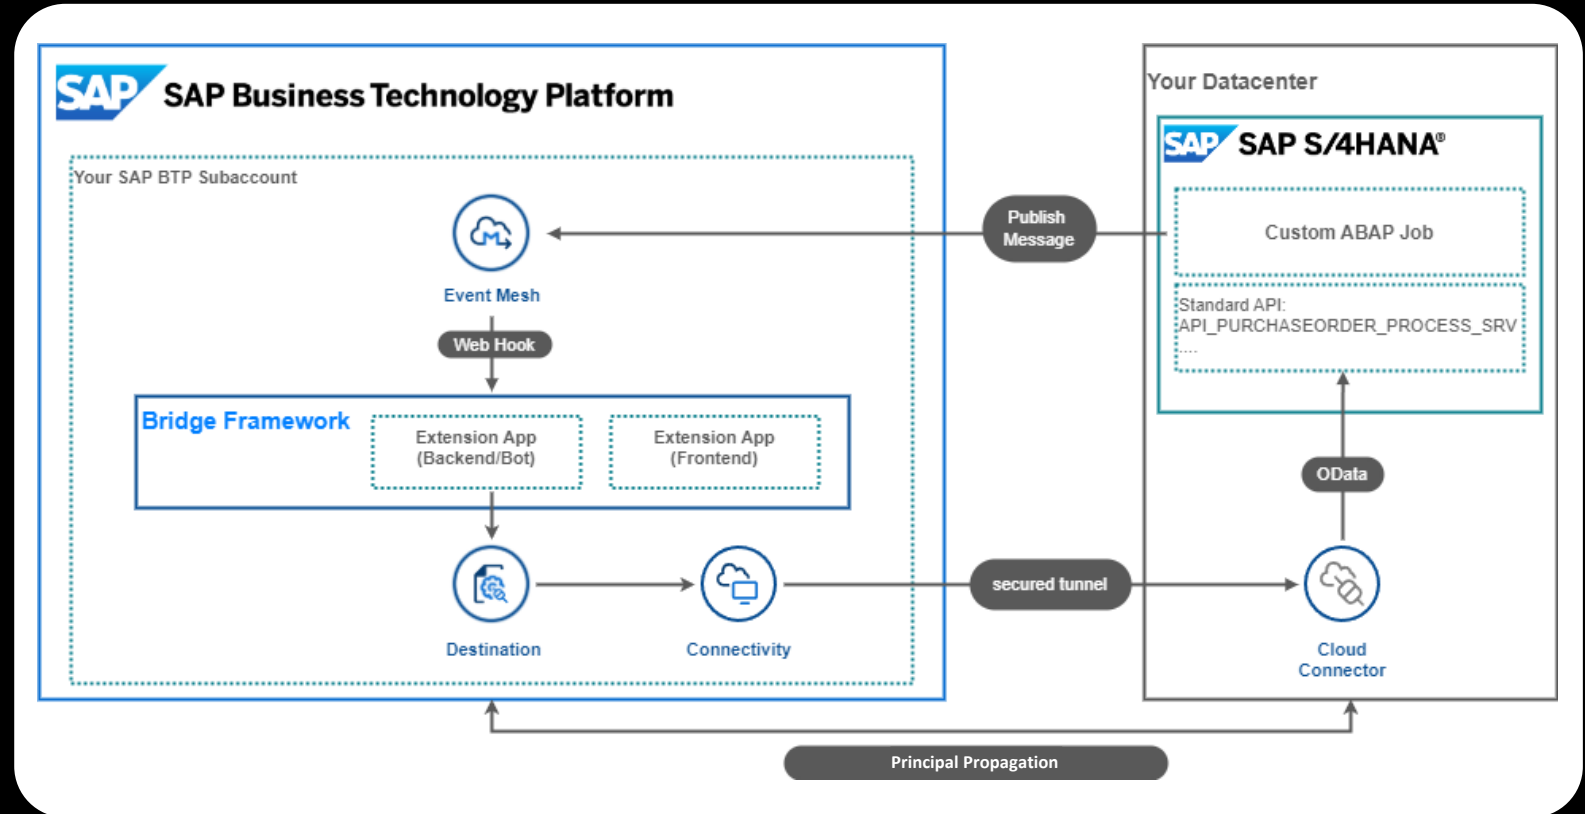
SAP SAP Business Technology Platform

Your SAP BTP Subaccount

Event Mesh

Web Hook

Bridge Framework

Extension App (Backend/Bot)

Extension App (Frontend)

Destination

Connectivity

Publish Message

secured tunnel

Your Datacenter

SAP SAP S/4HANA®

Custom ABAP Job

Standard API: API_PURCHASEORDER_PROCESS_SRV ....

OData

Cloud Connector

Principal Propagation